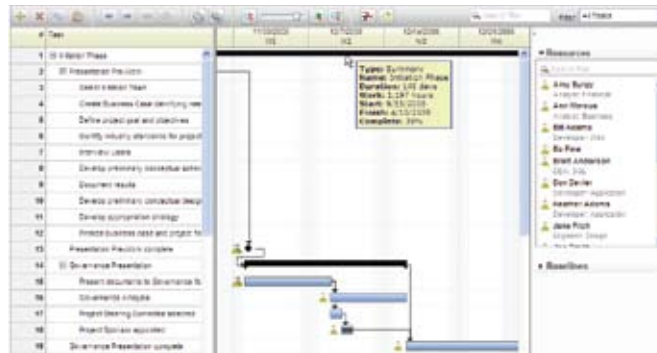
# Task

| # | Task |
|---|---|
| 1 | Initiation Phase |
| 2 | Presentation Preparation |
| 3 | Create Initiation Team |
| 4 | Create Business Case identifying nee |
| 5 | Define project goal and objectives |
| 6 | Identify industry standards for project |
| 7 | Interview users |
| 8 | Develop preliminary conceptual scher |
| 9 | Document results |
| 10 | Develop preliminary conceptual design |
| 11 | Develop appropriation strategy |
| 12 | Finalize business case and project fe |
| 13 | Presentation Preparation complete |
| 14 | Governance Presentation |
| 15 | Present documents to Governance B |
| 16 | Governance analysis |
| 17 | Project Steering Committee selected |
| 18 | Project Sponsor appointed |
| 19 | Governance Presentation complete |

11/30/2008 | 12/7/2008 | 12/14/2008 | 12/21/2008

Type: Summary
Name: Initiation Phase
Duration: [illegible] days
Work: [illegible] hours
Start: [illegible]
Finish: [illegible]
Complete: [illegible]%

All Tasks

Resources

Amy Burge
Analyst: Financial
Ann Moreus
Analyst: Business
Bill Adams
Developer: Web
Bo Fine
Brent Anderson
DBA: SQL
Dan Devlin
Developer: Application
Heather Adams
Developer: Application
Jane Rich
Engineer: Design

Baselines